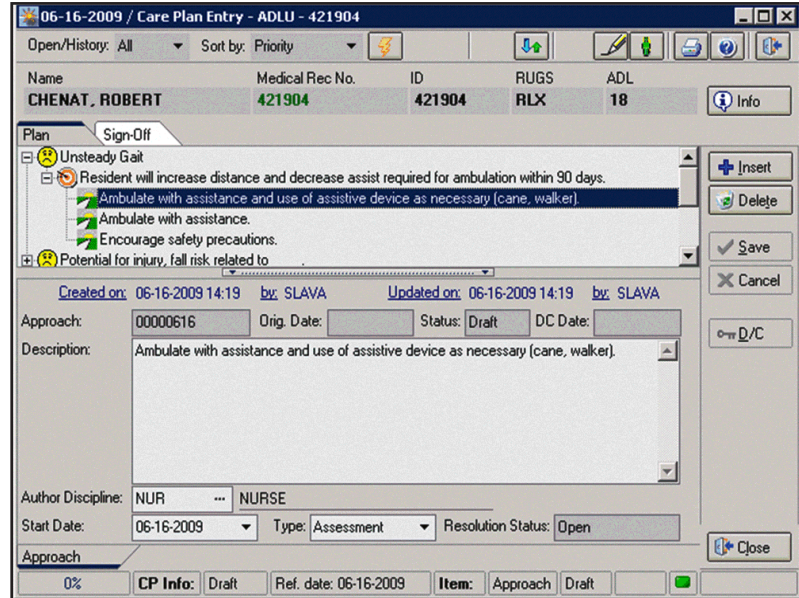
06-16-2009 / Care Plan Entry - ADLU - 421904

Open/History: All
Sort by: Priority

| Name | Medical Rec No. | ID | RUGS | ADL |
|---|---|---|---|---|
| CHENAT, ROBERT | 421904 | 421904 | RLX | 18 |

Info

Plan
Sign-Off

Unsteady Gait
Resident will increase distance and decrease assist required for ambulation within 90 days.
Ambulate with assistance and use of assistive device as necessary (cane, walker).
Ambulate with assistance.
Encourage safety precautions.
Potential for injury, fall risk related to

Insert
Delete
Save
Cancel

Created on: 06-16-2009 14:19 by: SLAVA
Updated on: 06-16-2009 14:19 by: SLAVA

Approach: 00000616
Orig. Date:
Status: Draft
DC Date:

D/C

Description: Ambulate with assistance and use of assistive device as necessary (cane, walker).

Author Discipline: NUR ... NURSE
Start Date: 06-16-2009
Type: Assessment
Resolution Status: Open

Approach

Close

0%
CP Info: Draft
Ref. date: 06-16-2009
Item: Approach Draft